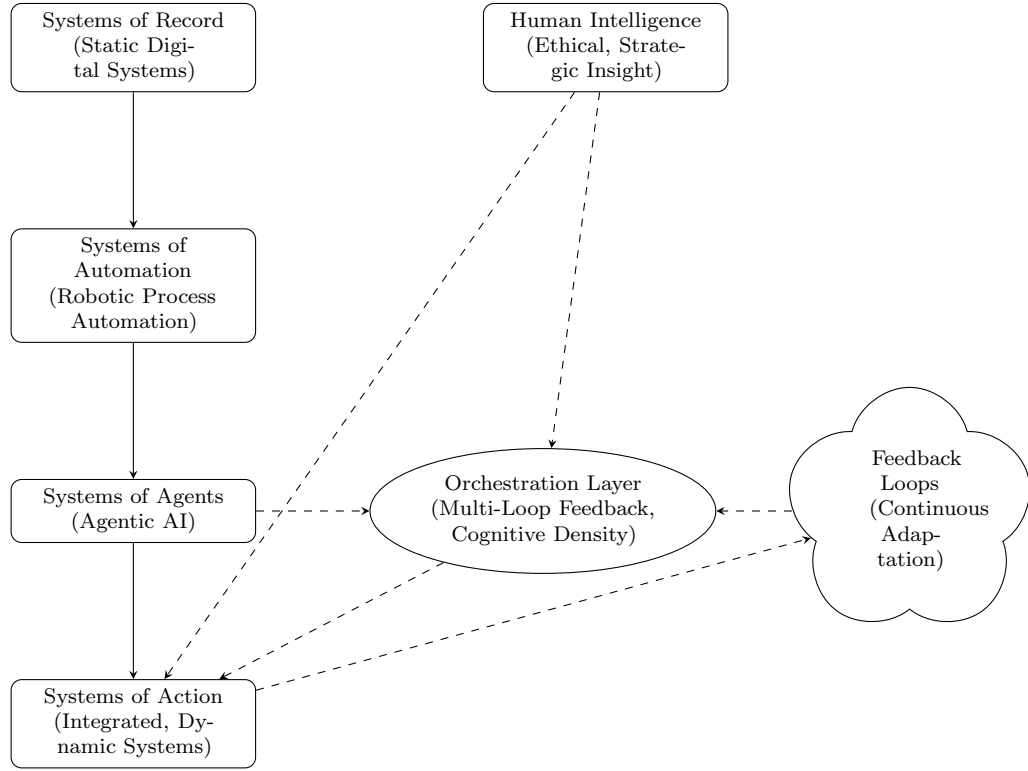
Systems of Record (Static Digital Systems)

Human Intelligence (Ethical, Strategic Insight)

Systems of Automation (Robotic Process Automation)

Systems of Agents (Agentic AI)

Orchestration Layer (Multi-Loop Feedback, Cognitive Density)

Feedback Loops (Continuous Adaptation)

Systems of Action (Integrated, Dynamic Systems)